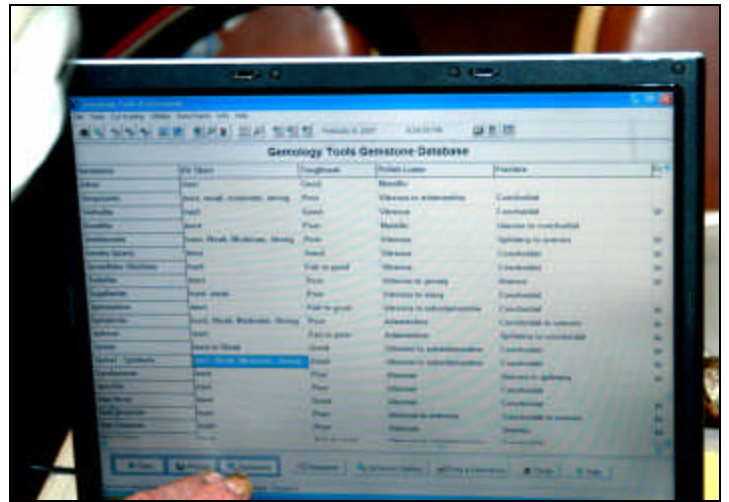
Gemology Tools Gemstone Database

| Gemstone | UV Short | Toughness | Polish Luster | Fracture |
|---|---|---|---|---|
| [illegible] | Inert | Good | Metallic | |
| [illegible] | Inert, weak, moderate, strong | Poor | Vitreous to adamantine | Conchoidal |
| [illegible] | Inert | Good | Vitreous | Conchoidal |
| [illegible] | Inert | Poor | Metallic | Uneven to conchoidal |
| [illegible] | Inert, Weak, Moderate, Strong | Poor | Vitreous | Splintery to uneven |
| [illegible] | Inert | Good | Vitreous | Conchoidal |
| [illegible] | Inert | Fair to good | Vitreous | Conchoidal |
| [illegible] | Inert | Poor | Vitreous to greasy | Uneven |
| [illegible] | Inert, weak | Poor | Vitreous to waxy | Conchoidal |
| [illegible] | Inert | Fair to good | Vitreous to subadamantine | Conchoidal |
| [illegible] | Inert, Weak, Moderate, Strong | Poor | Adamantine | Conchoidal to uneven |
| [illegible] | Inert | Fair to poor | Adamantine | Splintery to conchoidal |
| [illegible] | Inert to Weak | Good | Vitreous to subadamantine | Conchoidal |
| Spinel - Synthetic | Inert, Weak, Moderate, Strong | Good | Vitreous to subadamantine | Conchoidal |
| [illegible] | Inert | Poor | Vitreous | Uneven to splintery |
| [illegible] | Inert | Poor | Vitreous | Conchoidal |
| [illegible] | Inert | Good | Vitreous | Conchoidal |
| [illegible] | Inert | Poor | Vitreous to waxy | Conchoidal to uneven |
| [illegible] | Inert | Poor | Vitreous | Uneven |